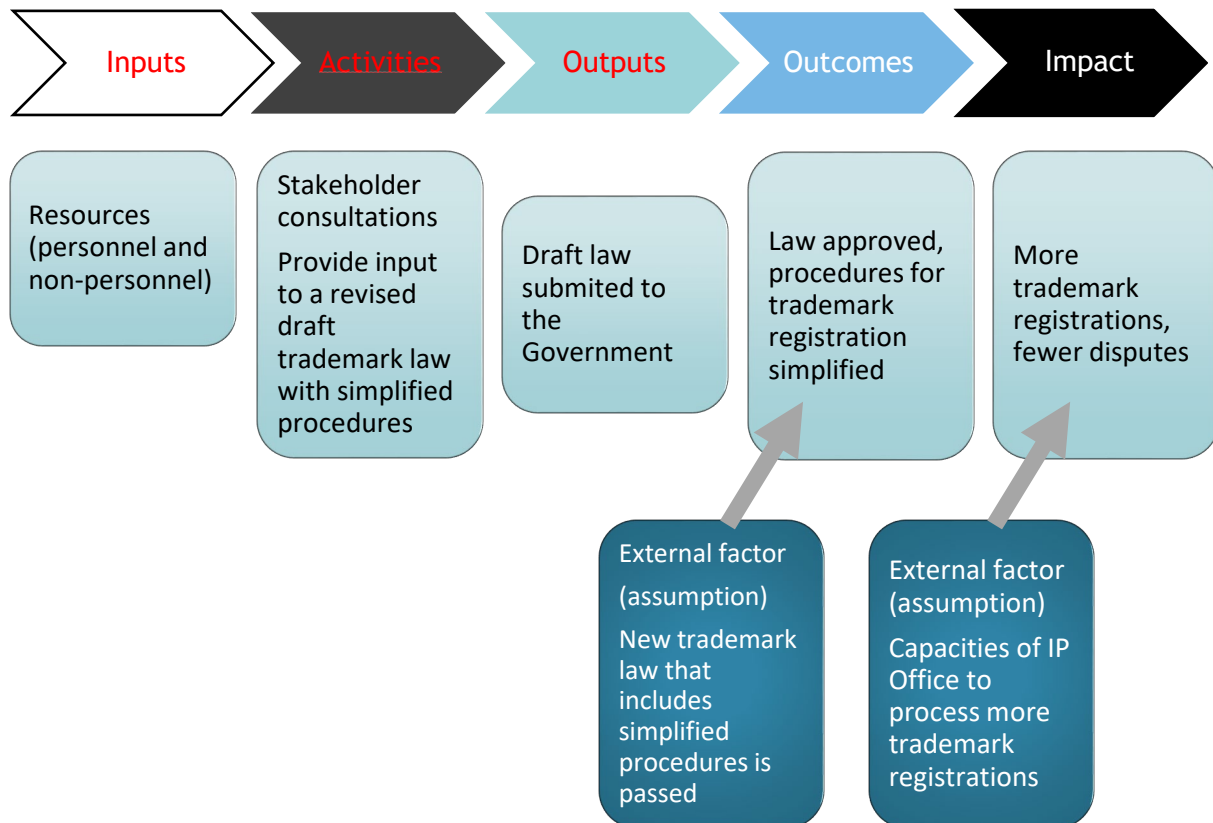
Inputs

Activities

Outputs

Outcomes

Impact

Resources (personnel and non-personnel)

Stakeholder consultations

Provide input to a revised draft trademark law with simplified procedures

Draft law submited to the Government

Law approved, procedures for trademark registration simplified

More trademark registrations, fewer disputes

External factor

(assumption)

New trademark law that includes simplified procedures is passed

External factor (assumption)

Capacities of IP Office to process more trademark registrations